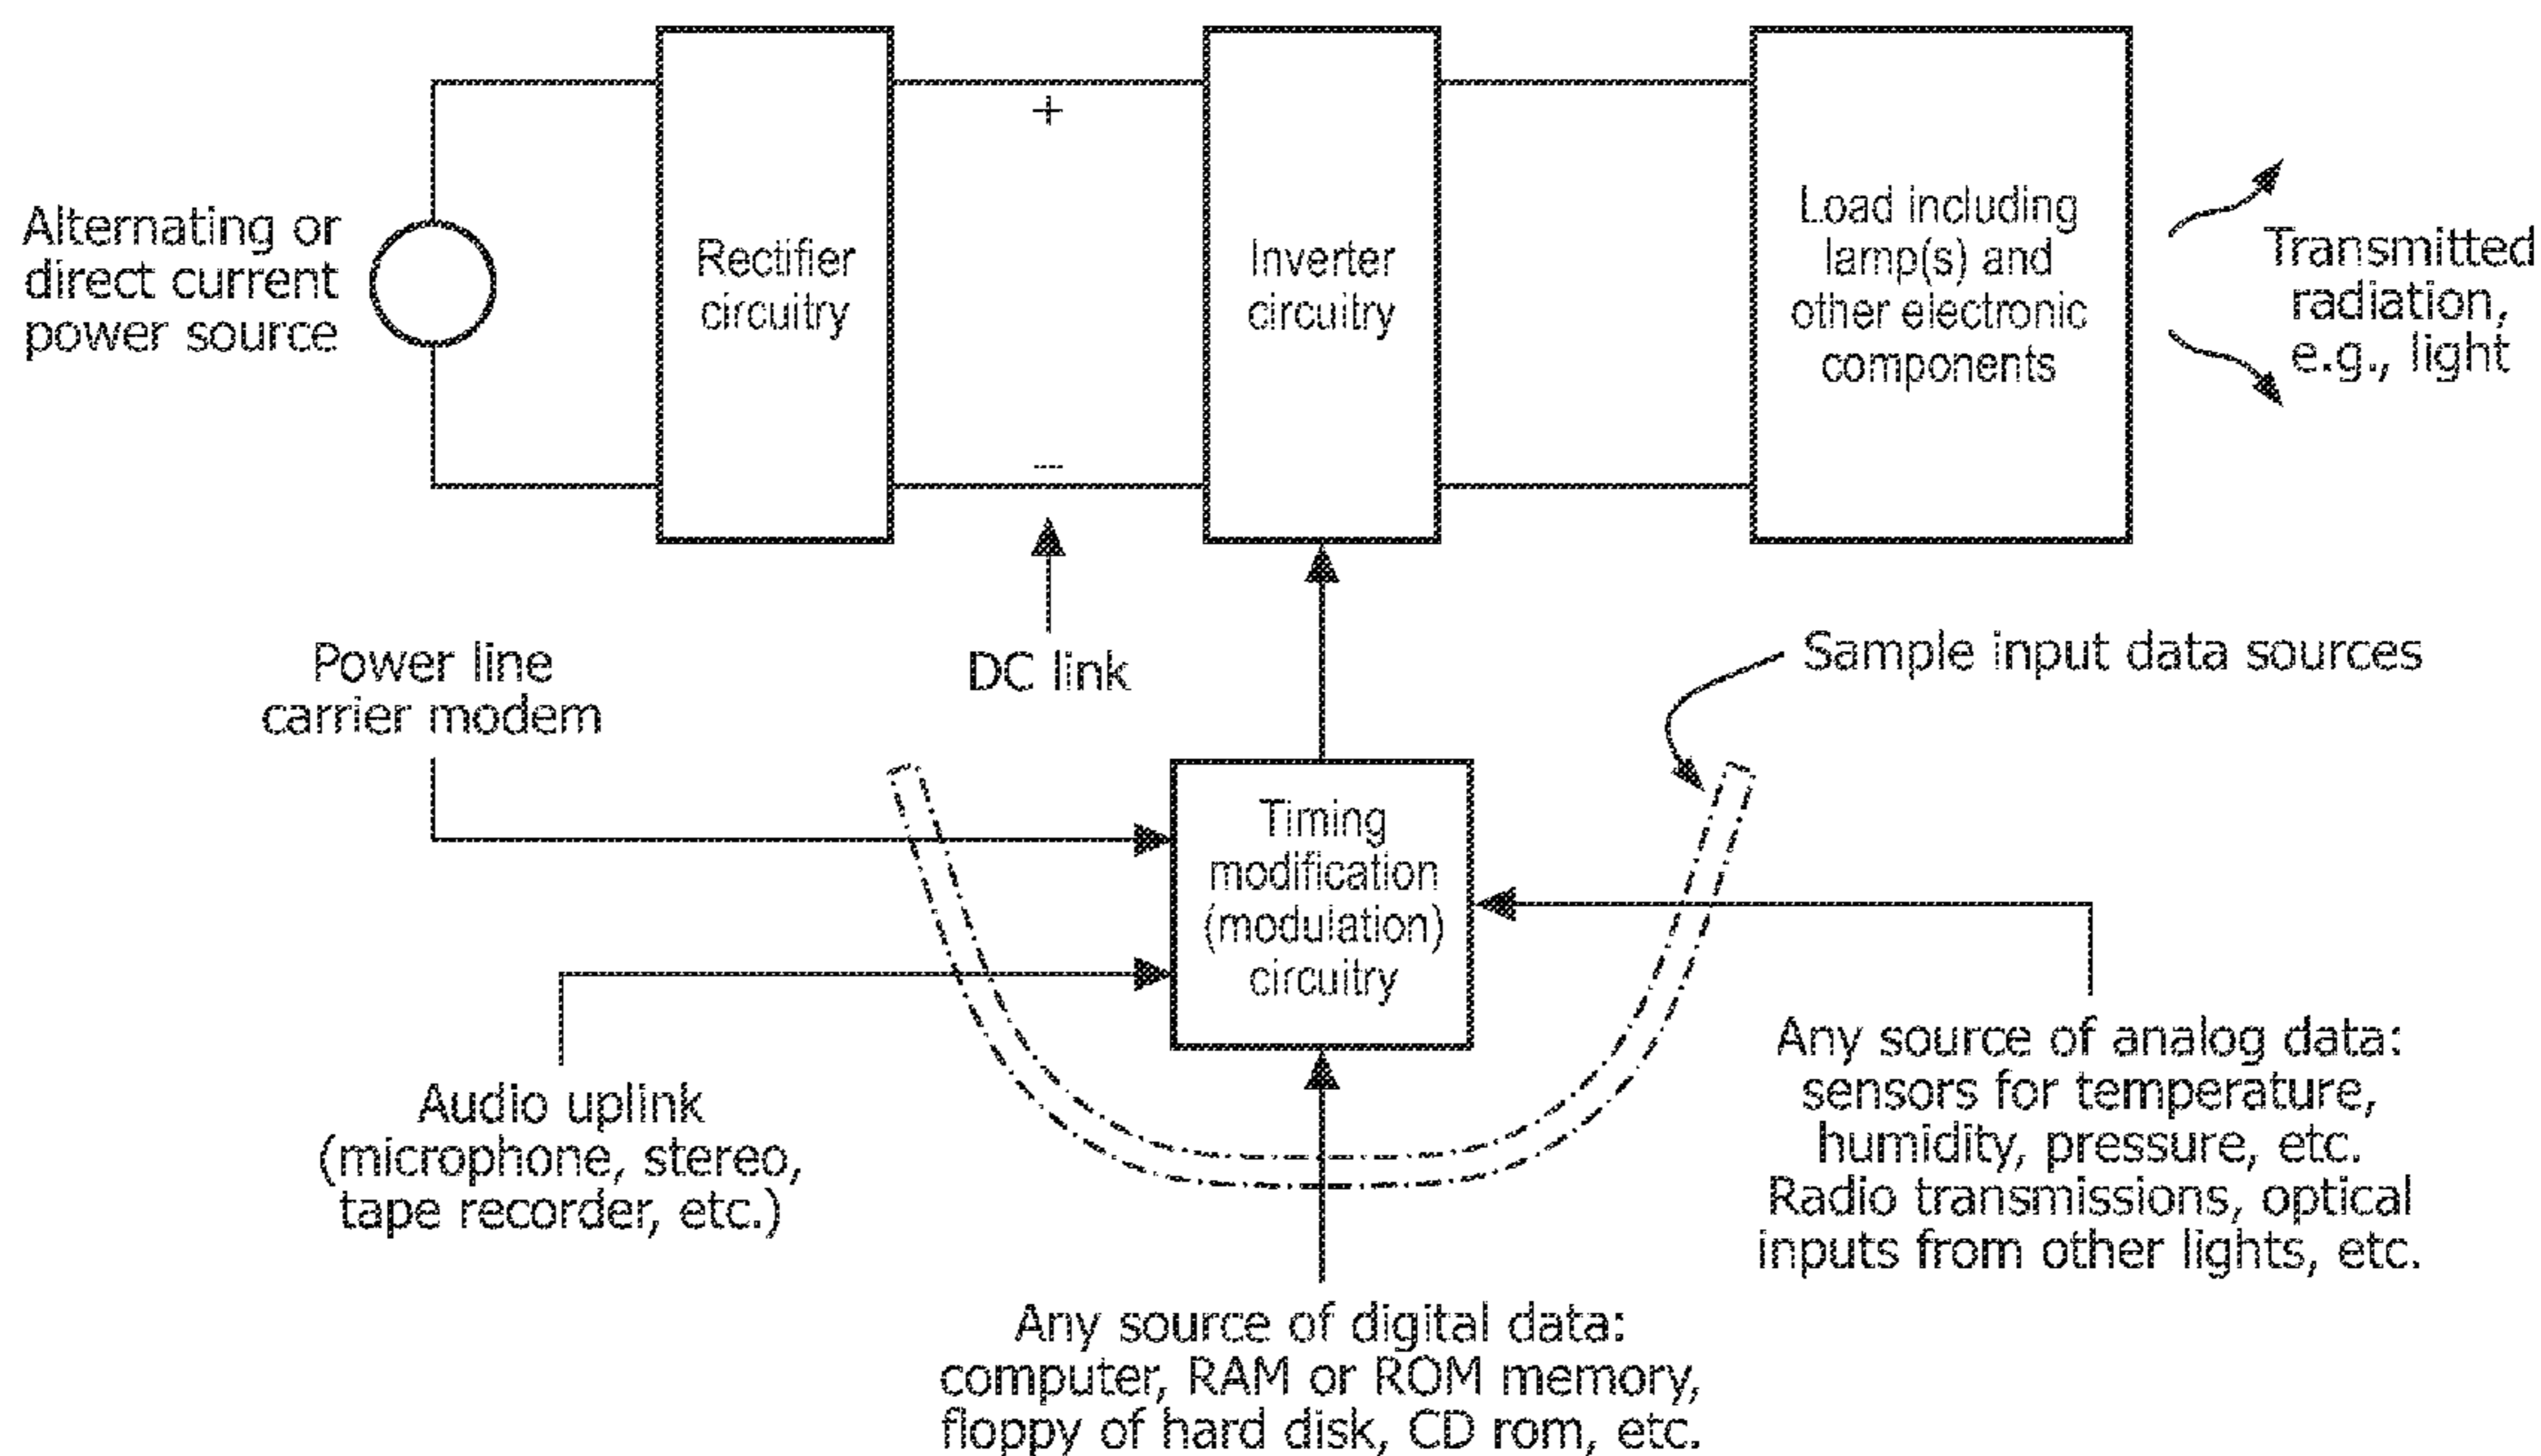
Alternating or direct current power source

Rectifier circuitry

+

−

Inverter circuitry

Load including lamp(s) and other electronic components

Transmitted radiation, e.g., light

Power line carrier modem

DC link

Sample input data sources

Timing modification (modulation) circuitry

Audio uplink (microphone, stereo, tape recorder, etc.)

Any source of analog data: sensors for temperature, humidity, pressure, etc. Radio transmissions, optical inputs from other lights, etc.

Any source of digital data: computer, RAM or ROM memory, floppy of hard disk, CD rom, etc.